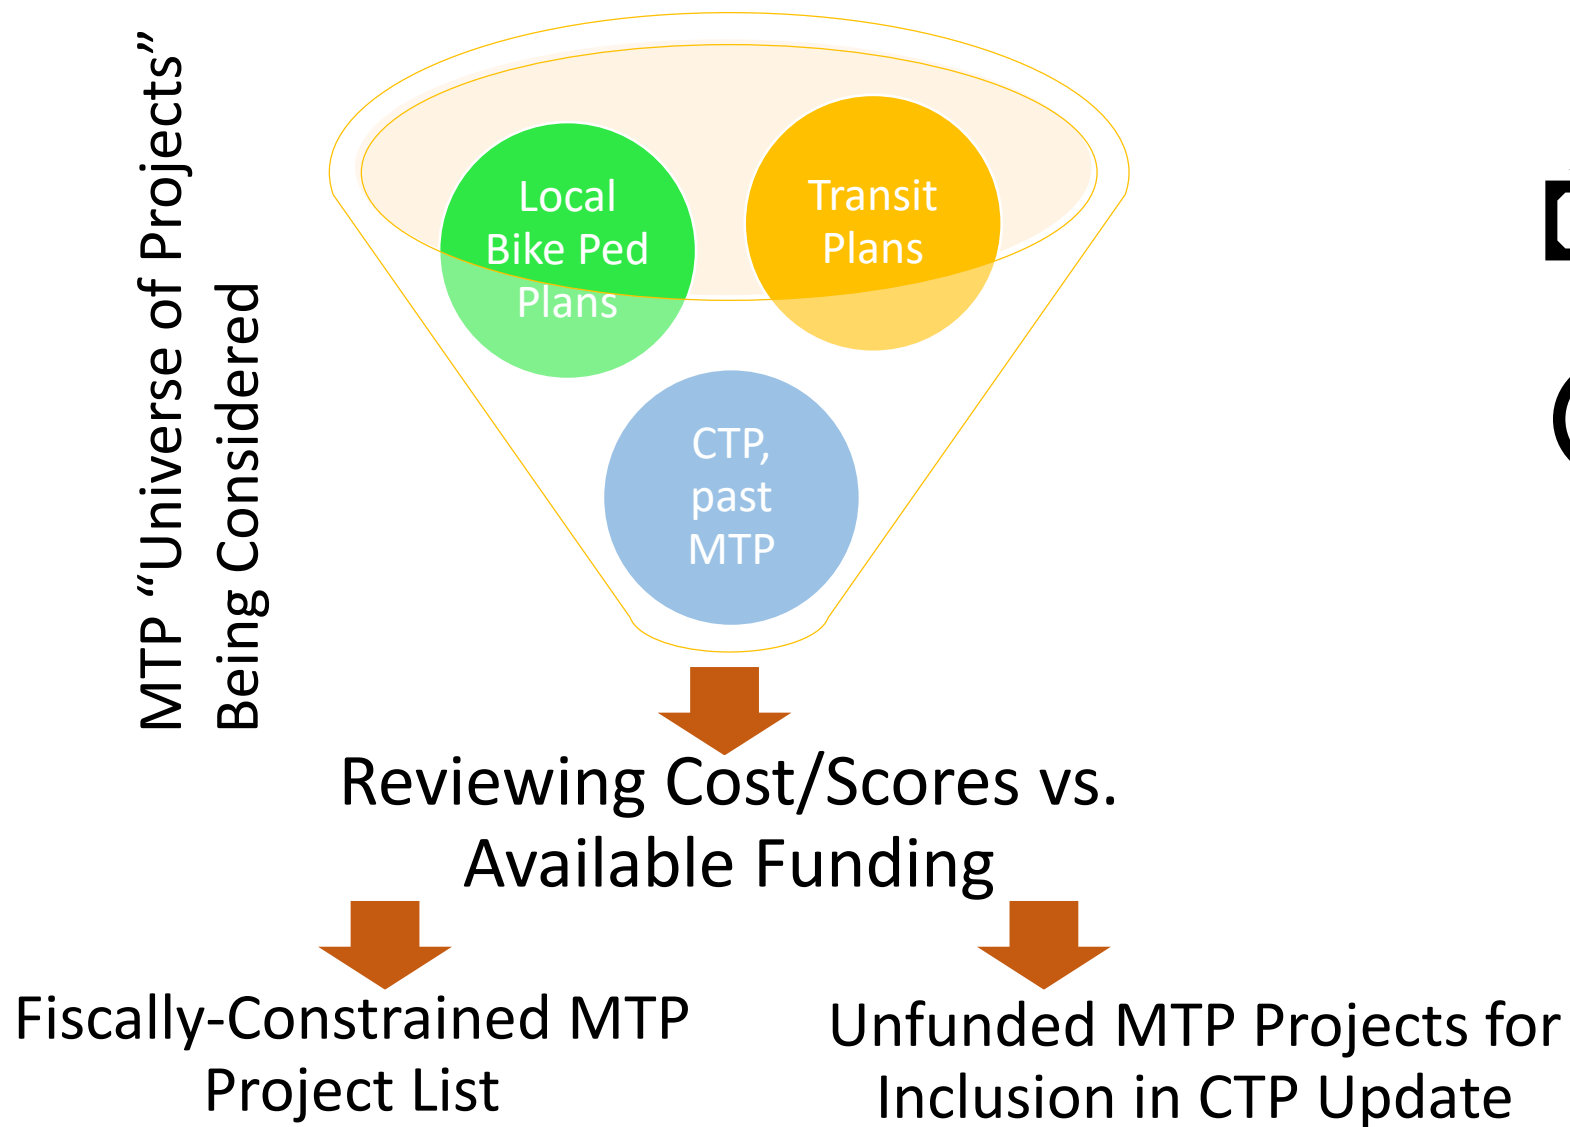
MTP “Universe of Projects” Being Considered

Local Bike Ped Plans

Transit Plans

CTP, past MTP

Reviewing Cost/Scores vs. Available Funding

Fiscally-Constrained MTP Project List

Unfunded MTP Projects for Inclusion in CTP Update